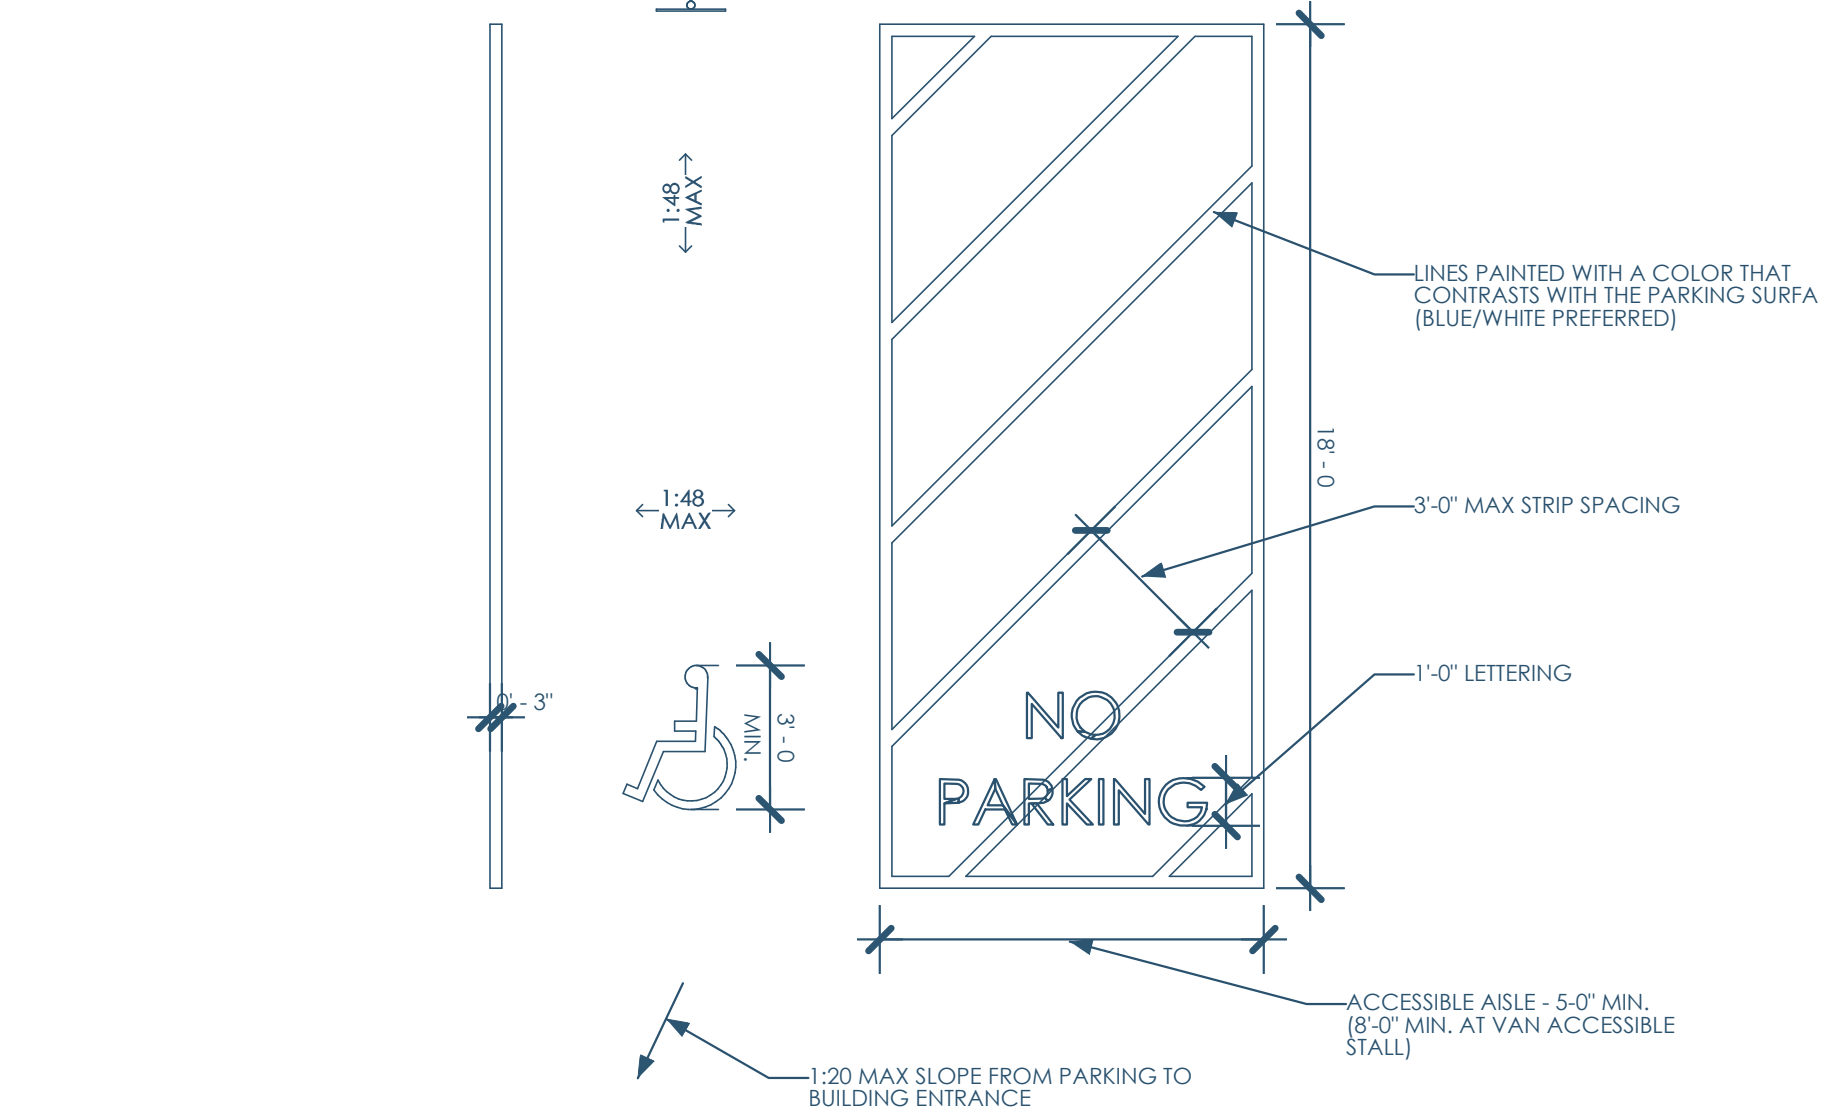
1:48
MAX

1:48
MAX

0' - 3"

3' - 0
MIN.

NO
PARKING

18' - 0

LINES PAINTED WITH A COLOR THAT CONTRASTS WITH THE PARKING SURFA (BLUE/WHITE PREFERRED)

3'-0" MAX STRIP SPACING

1'-0" LETTERING

ACCESSIBLE AISLE - 5-0" MIN. (8'-0" MIN. AT VAN ACCESSIBLE STALL)

1:20 MAX SLOPE FROM PARKING TO BUILDING ENTRANCE